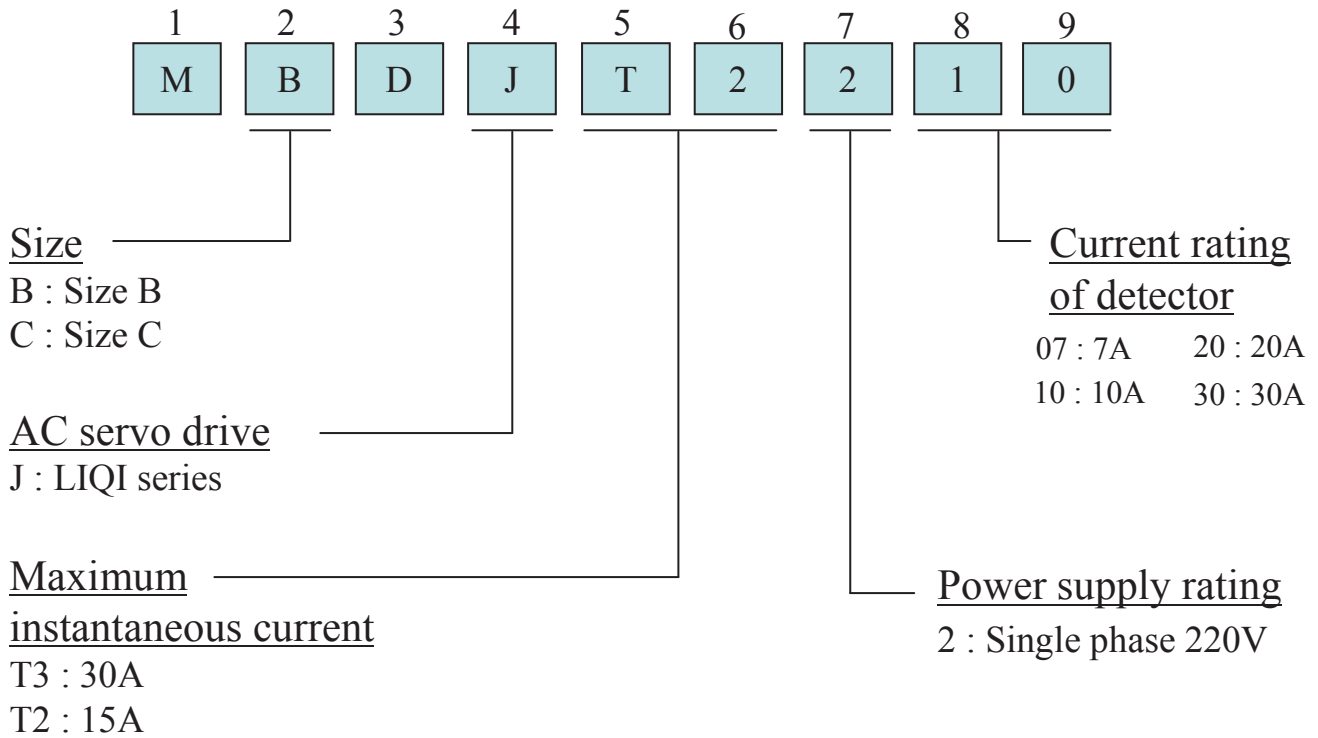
| 1 | 2 | 3 | 4 | 5 | 6 | 7 | 8 | 9 |
|---|---|---|---|---|---|---|---|---|
| M | B | D | J | T | 2 | 2 | 1 | 0 |

Size
B : Size B
C : Size C

AC servo drive
J : LIQI series

Maximum instantaneous current
T3 : 30A
T2 : 15A

Current rating of detector
07 : 7A
10 : 10A
20 : 20A
30 : 30A

Power supply rating
2 : Single phase 220V